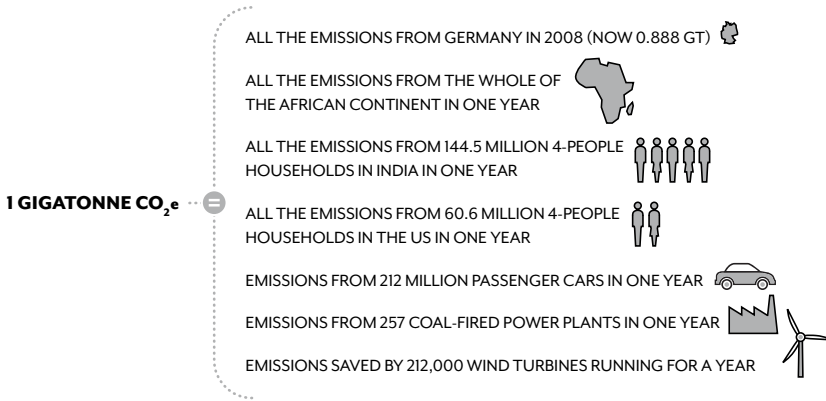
1 GIGATONNE $CO_2e$ =

ALL THE EMISSIONS FROM GERMANY IN 2008 (NOW 0.888 GT)

ALL THE EMISSIONS FROM THE WHOLE OF THE AFRICAN CONTINENT IN ONE YEAR

ALL THE EMISSIONS FROM 144.5 MILLION 4-PEOPLE HOUSEHOLDS IN INDIA IN ONE YEAR

ALL THE EMISSIONS FROM 60.6 MILLION 4-PEOPLE HOUSEHOLDS IN THE US IN ONE YEAR

EMISSIONS FROM 212 MILLION PASSENGER CARS IN ONE YEAR

EMISSIONS FROM 257 COAL-FIRED POWER PLANTS IN ONE YEAR

EMISSIONS SAVED BY 212,000 WIND TURBINES RUNNING FOR A YEAR